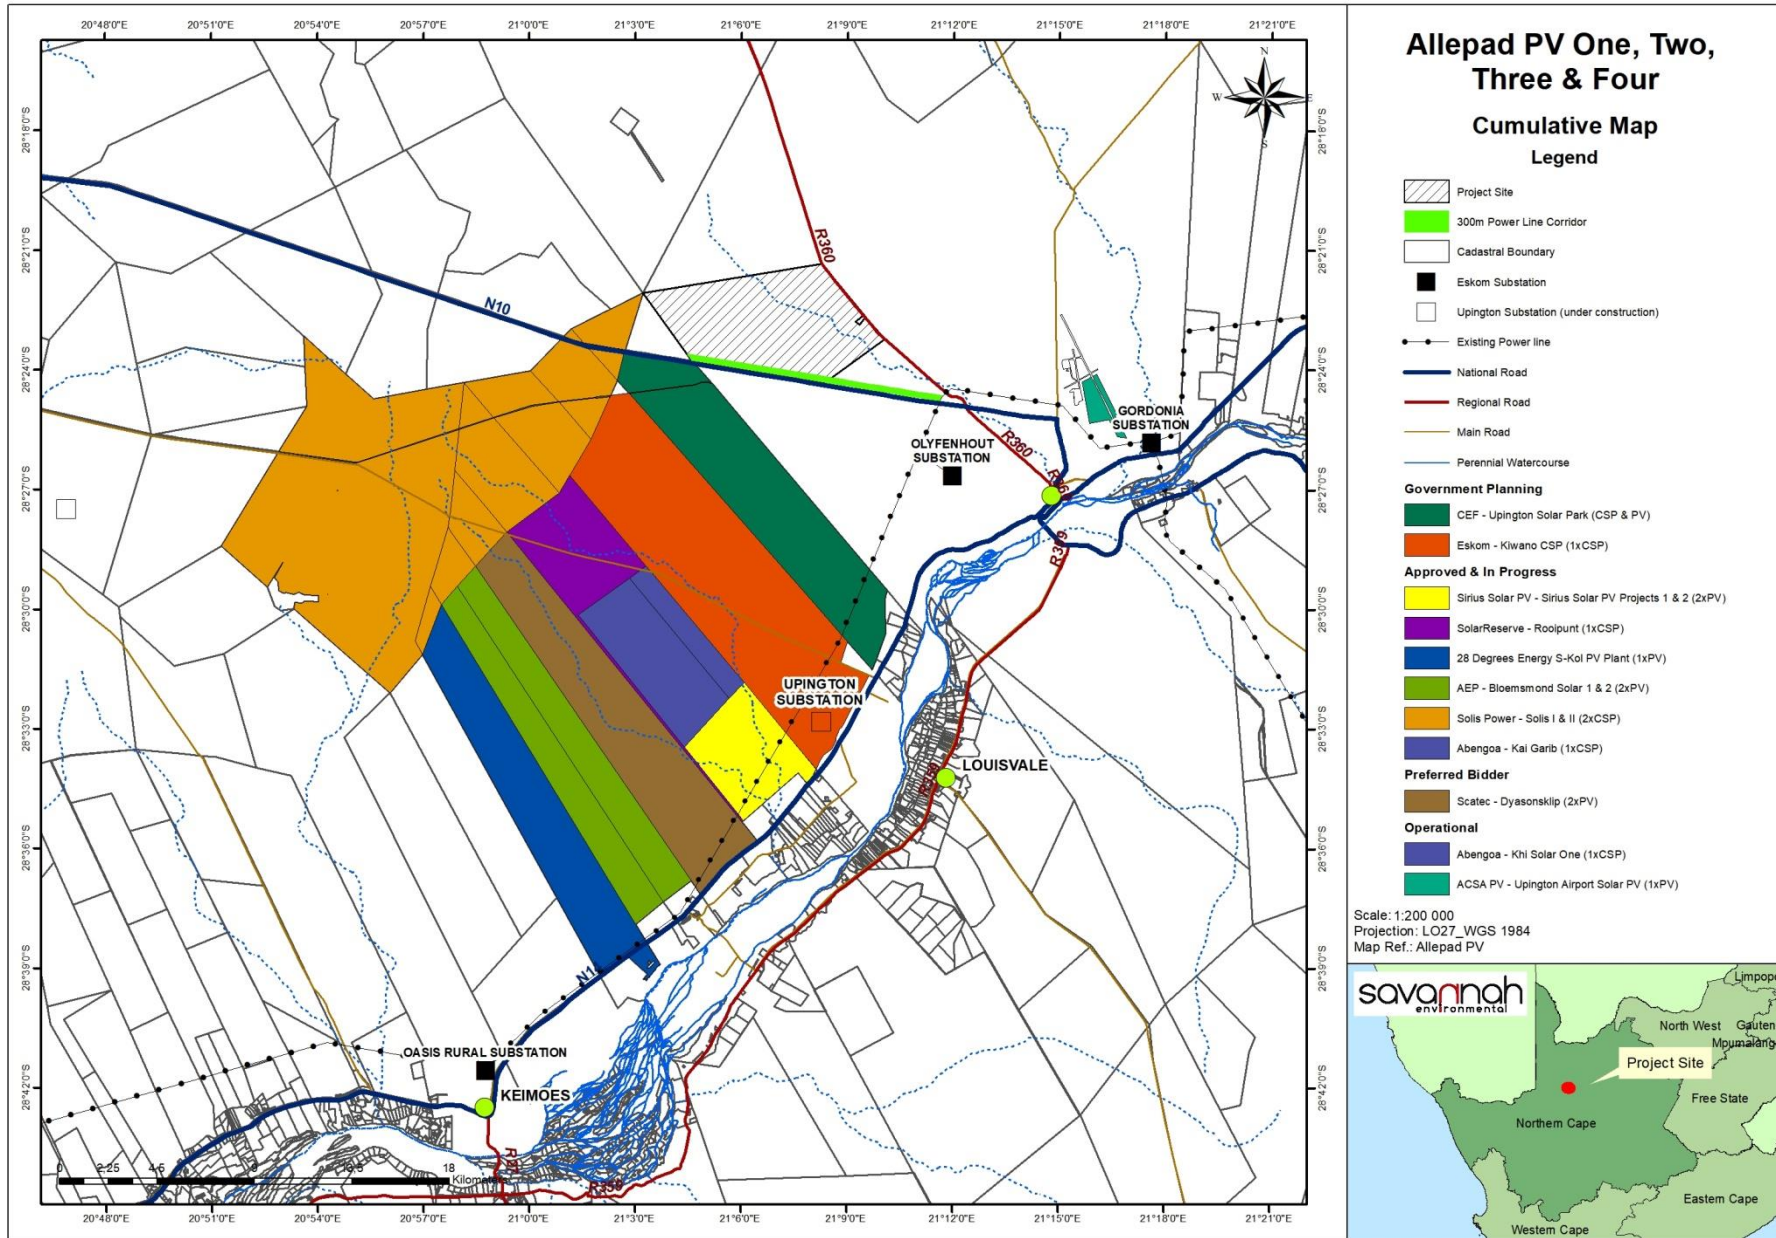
Allepad PV One, Two, Three & Four

Cumulative Map

Legend

Project Site
300m Power Line Corridor
Cadastral Boundary
Eskom Substation
Upington Substation (under construction)
Existing Power line
National Road
Regional Road
Main Road
Perennial Watercourse

Government Planning
CEF - Upington Solar Park (CSP & PV)
Eskom - Kiwano CSP (1xCSP)

Approved & In Progress
Sirius Solar PV - Sirius Solar PV Projects 1 & 2 (2xPV)
SolarReserve - Rooipunt (1xCSP)
28 Degrees Energy S-Kol PV Plant (1xPV)
AEP - Bloemsmond Solar 1 & 2 (2xPV)
Solis Power - Solis I & II (2xCSP)
Abengoa - Kai Garib (1xCSP)

Preferred Bidder
Scatec - Dyasonsklip (2xPV)

Operational
Abengoa - Khi Solar One (1xCSP)
ACSA PV - Upington Airport Solar PV (1xPV)

Scale: 1:200 000
Projection: LO27_WGS 1984
Map Ref.: Allepad PV

savannah environmental

Limpopo
North West
Gauteng
Mpumalanga
Project Site
Free State
Northern Cape
Eastern Cape
Western Cape

20°48'0"E 20°51'0"E 20°54'0"E 20°57'0"E 21°0'0"E 21°3'0"E 21°6'0"E 21°9'0"E 21°12'0"E 21°15'0"E 21°18'0"E 21°21'0"E

28°18'0"S 28°21'0"S 28°24'0"S 28°27'0"S 28°30'0"S 28°33'0"S 28°36'0"S 28°39'0"S 28°42'0"S

N
W
E
S

R360
N10
GORDONIA SUBSTATION
OLYFENHOUT SUBSTATION
R360
R359
UPINGTON SUBSTATION
LOUISVALE
R359
N10
OASIS RURAL SUBSTATION
KEIMOES
R359

0 2.25 4.5 9 13.5 18 Kilometers